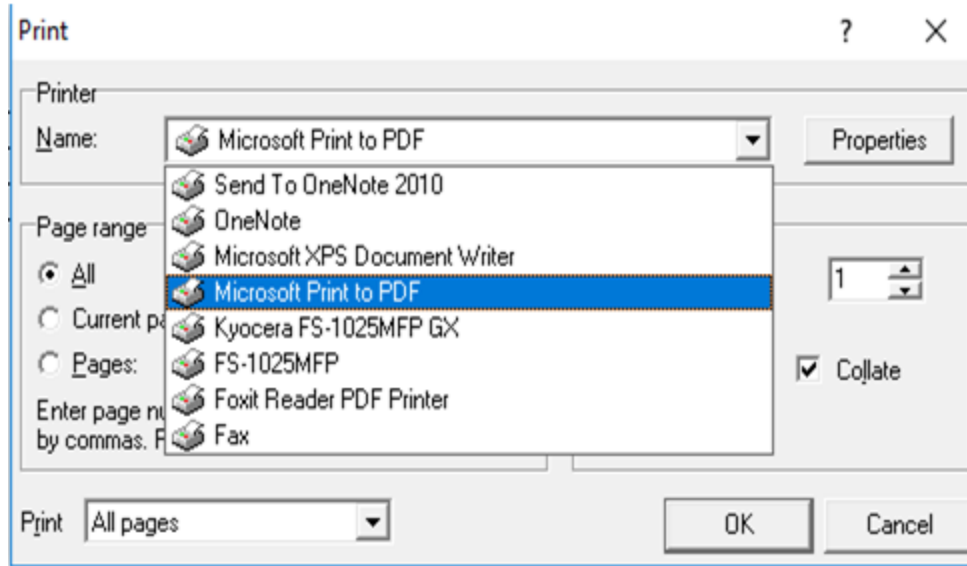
Print ? X

Printer
Name: Microsoft Print to PDF Properties
Send To OneNote 2010
OneNote
Microsoft XPS Document Writer
Microsoft Print to PDF
Kyocera FS-1025MFP GX
FS-1025MFP
Foxit Reader PDF Printer
Fax

Page range
All
Current pa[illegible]
Pages:
Enter page nu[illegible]
by commas. F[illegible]

1
Collate

Print All pages
OK Cancel